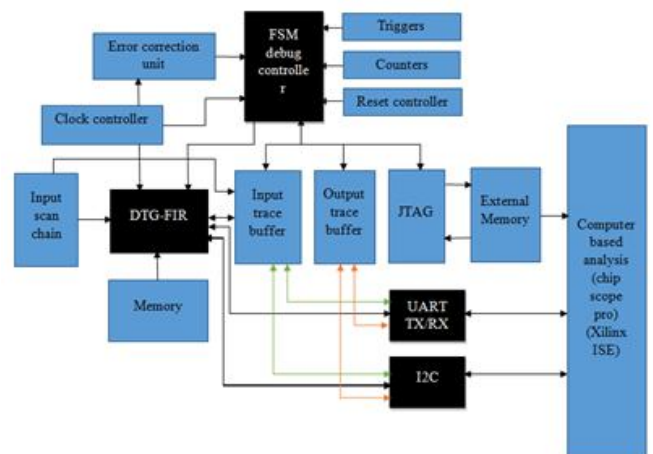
FSM debug controlle r

Triggers

Error correction unit

Counters

Reset controller

Clock controller

Input scan chain

DTG-FIR

Input trace buffer

Output trace buffer

JTAG

External Memory

Computer based analysis (chip scope pro) (Xilinx ISE)

Memory

UART TX/RX

I2C